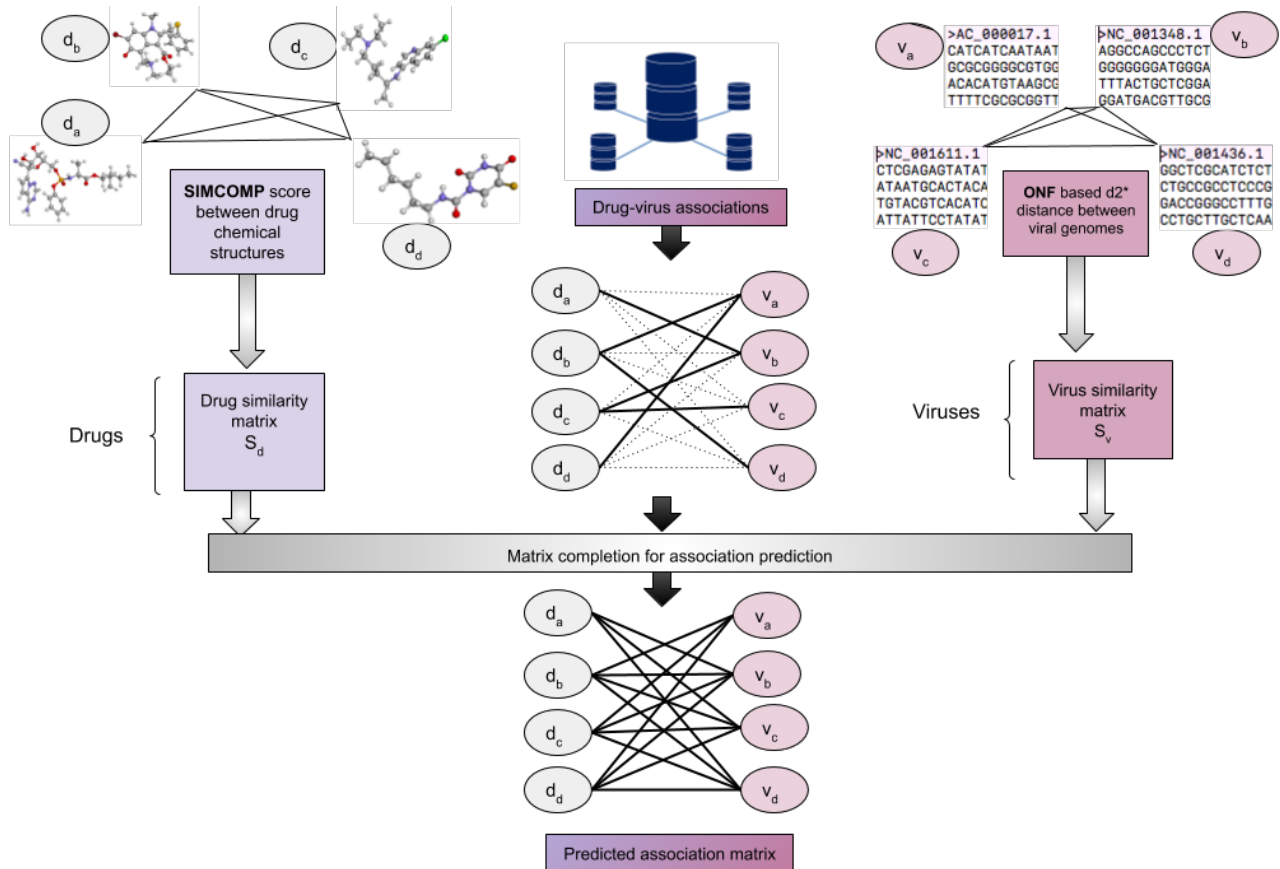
$d_b$

$d_c$

$d_a$

$d_d$

**SIMCOMP** score between drug chemical structures

Drug-virus associations

$v_a$

>AC_000017.1
CATCATCAATAAT
GCGCGGGGCGTGG
ACACATGTAAGCG
TTTTCGCGCGGTT

>NC_001348.1
AGGCCAGCCCTCT
GGGGGGGATGGGA
TTTACTGCTCGGA
GGATGACGTTGCG

$v_b$

>NC_001611.1
CTCGAGAGTATAT
ATAATGCACTACA
TGTACGTCACATC
ATTATTCCTATAT

>NC_001436.1
GGCTCGCATCTCT
CTGCCGCCTCCCG
GACCGGGCCTTTG
CCTGCTTGCTCAA

**ONF** based d2* distance between viral genomes

$v_c$

$v_d$

$d_a$ $v_a$
$d_b$ $v_b$
$d_c$ $v_c$
$d_d$ $v_d$

Drugs

Drug similarity matrix $S_d$

Viruses

Virus similarity matrix $S_v$

Matrix completion for association prediction

$d_a$ $v_a$
$d_b$ $v_b$
$d_c$ $v_c$
$d_d$ $v_d$

Predicted association matrix